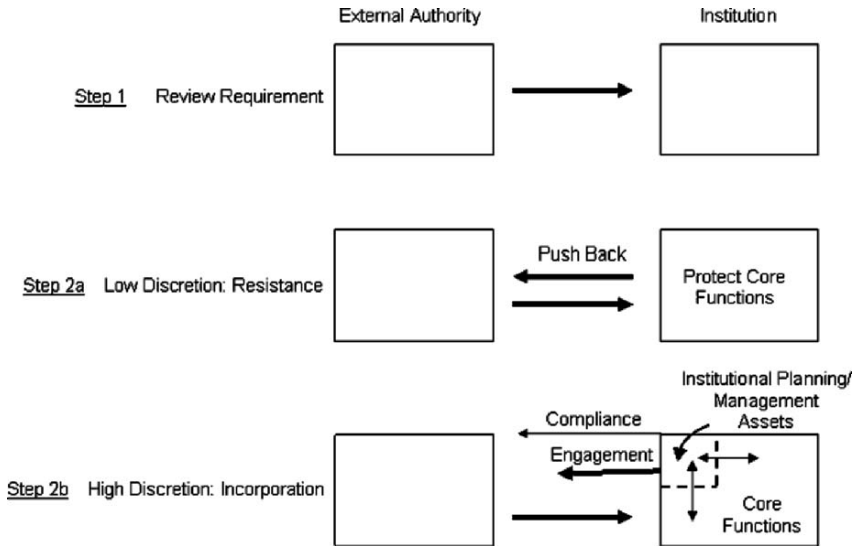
External Authority

Institution

Step 1 Review Requirement

Step 2a Low Discretion: Resistance

Push Back

Protect Core Functions

Step 2b High Discretion: Incorporation

Compliance

Engagement

Institutional Planning/ Management Assets

Core Functions